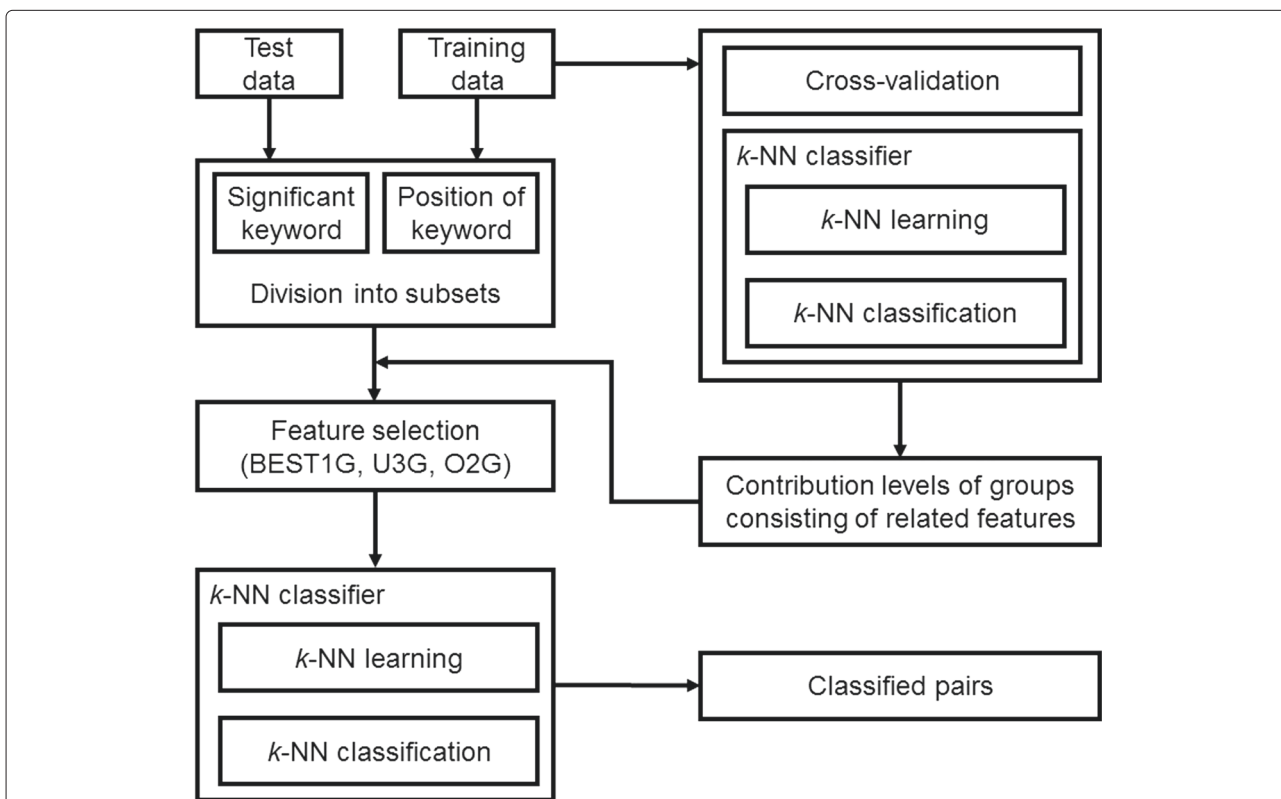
Test data

Training data

Cross-validation

$k$-NN classifier

$k$-NN learning

$k$-NN classification

Significant keyword

Position of keyword

Division into subsets

Feature selection (BEST1G, U3G, O2G)

Contribution levels of groups consisting of related features

$k$-NN classifier

$k$-NN learning

$k$-NN classification

Classified pairs